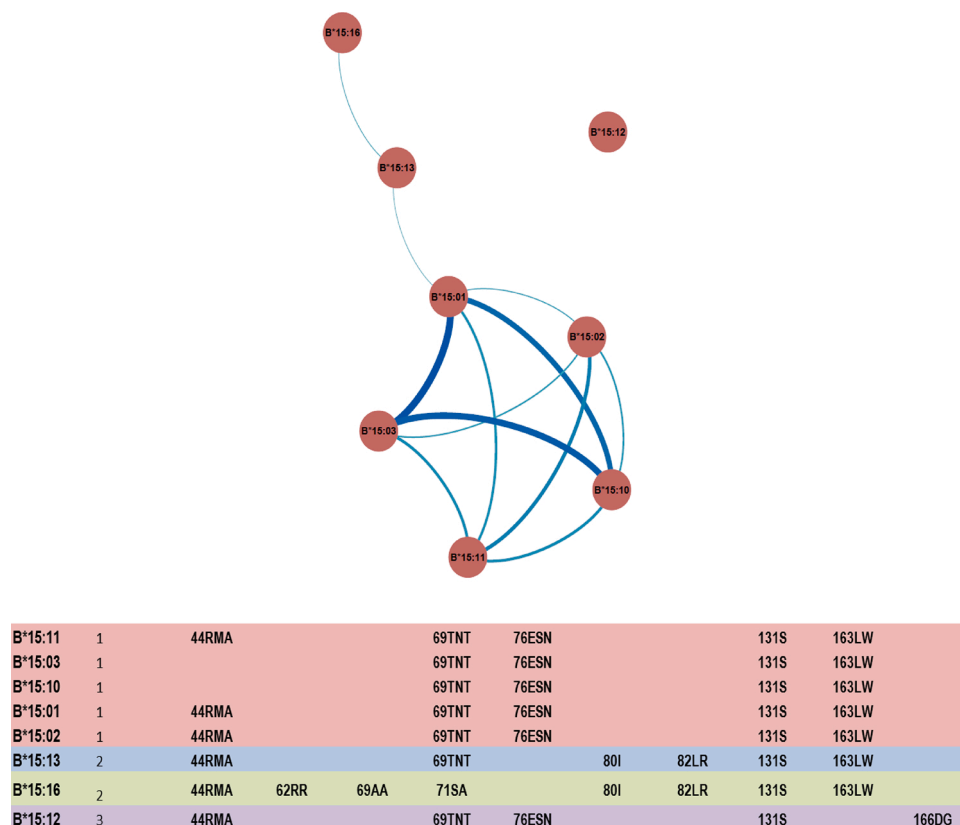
B*15:16

B*15:12

B*15:13

B*15:01

B*15:02

B*15:03

B*15:10

B*15:11

| | | | | | | | | | | | |
|---|---|---|---|---|---|---|---|---|---|---|---|
| B*15:11 | 1 | 44RMA | | | 69TNT | 76ESN | | | 131S | 163LW | |
| B*15:03 | 1 | | | | 69TNT | 76ESN | | | 131S | 163LW | |
| B*15:10 | 1 | | | | 69TNT | 76ESN | | | 131S | 163LW | |
| B*15:01 | 1 | 44RMA | | | 69TNT | 76ESN | | | 131S | 163LW | |
| B*15:02 | 1 | 44RMA | | | 69TNT | 76ESN | | | 131S | 163LW | |
| B*15:13 | 2 | 44RMA | | | 69TNT | | 80I | 82LR | 131S | 163LW | |
| B*15:16 | 2 | 44RMA | 62RR | 69AA | 71SA | | 80I | 82LR | 131S | 163LW | |
| B*15:12 | 3 | 44RMA | | | 69TNT | 76ESN | | | 131S | | 166DG |